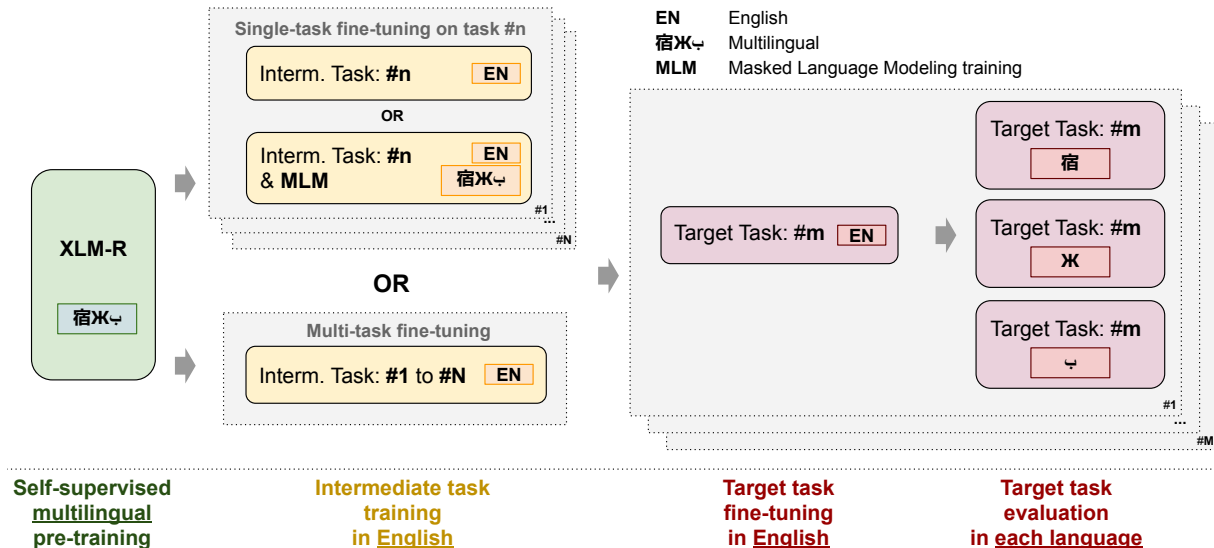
EN English
宿Жب Multilingual
MLM Masked Language Modeling training

XLM-R
宿Жب

Single-task fine-tuning on task #n
Interm. Task: #n EN
OR
Interm. Task: #n & MLM EN 宿Жب
#1
...
#N

OR

Multi-task fine-tuning
Interm. Task: #1 to #N EN

Target Task: #m EN

Target Task: #m 宿
Target Task: #m Ж
Target Task: #m ب
#1
...
#M

Self-supervised multilingual pre-training

Intermediate task training in English

Target task fine-tuning in English

Target task evaluation in each language